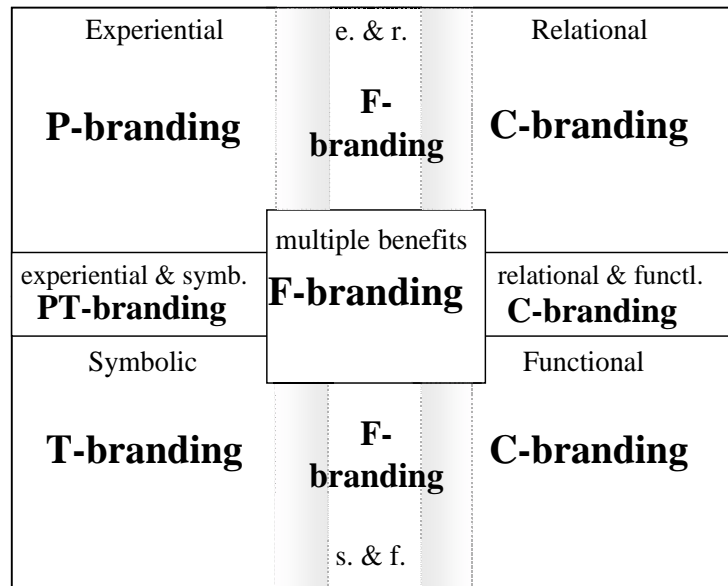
Experiential

P-branding

e. & r.

F-branding

Relational

C-branding

multiple benefits

experiential & symb.
PT-branding

F-branding

relational & functl.
C-branding

Symbolic

T-branding

F-branding

s. & f.

Functional

C-branding